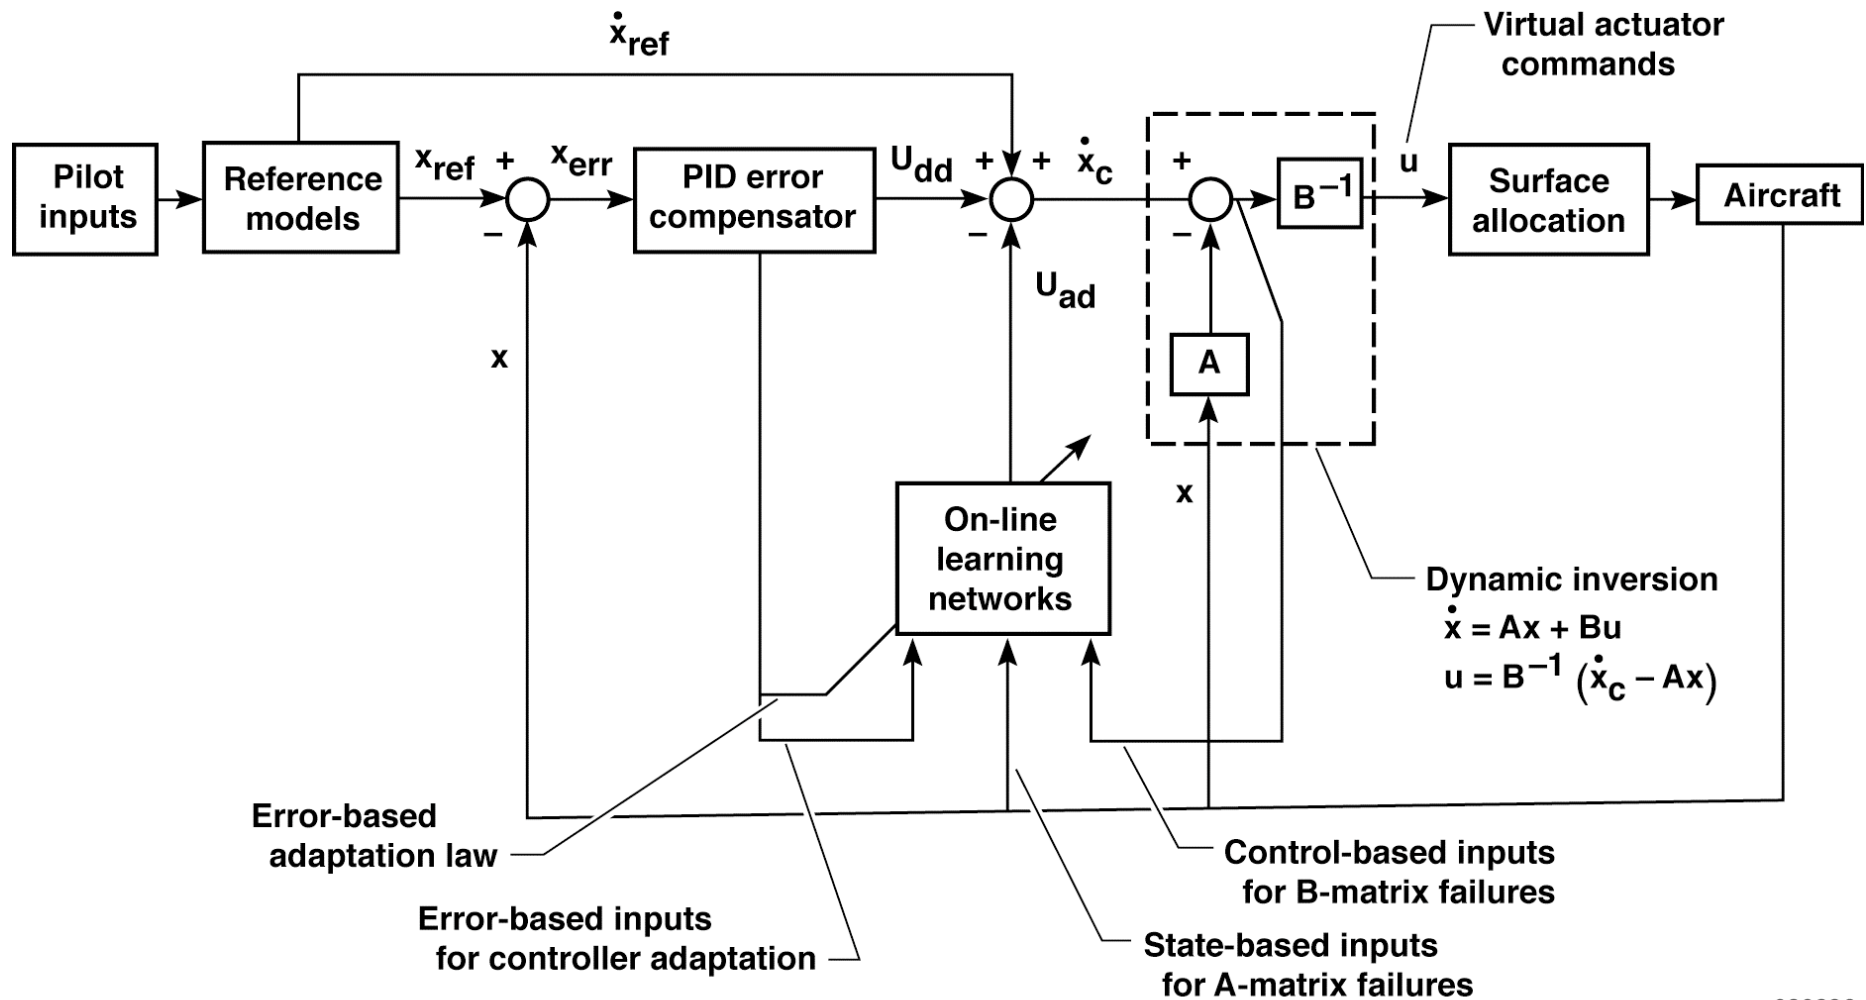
$\dot{x}_{ref}$

Virtual actuator commands

Pilot inputs

Reference models

$x_{ref}$

+

$x_{err}$

–

PID error compensator

$U_{dd}$

+

+

$\dot{x}_c$

–

+

–

$B^{-1}$

u

Surface allocation

Aircraft

$U_{ad}$

x

A

x

On-line learning networks

Dynamic inversion

$\dot{x} = Ax + Bu$

$u = B^{-1} (\dot{x}_c - Ax)$

Error-based adaptation law

Control-based inputs for B-matrix failures

Error-based inputs for controller adaptation

State-based inputs for A-matrix failures